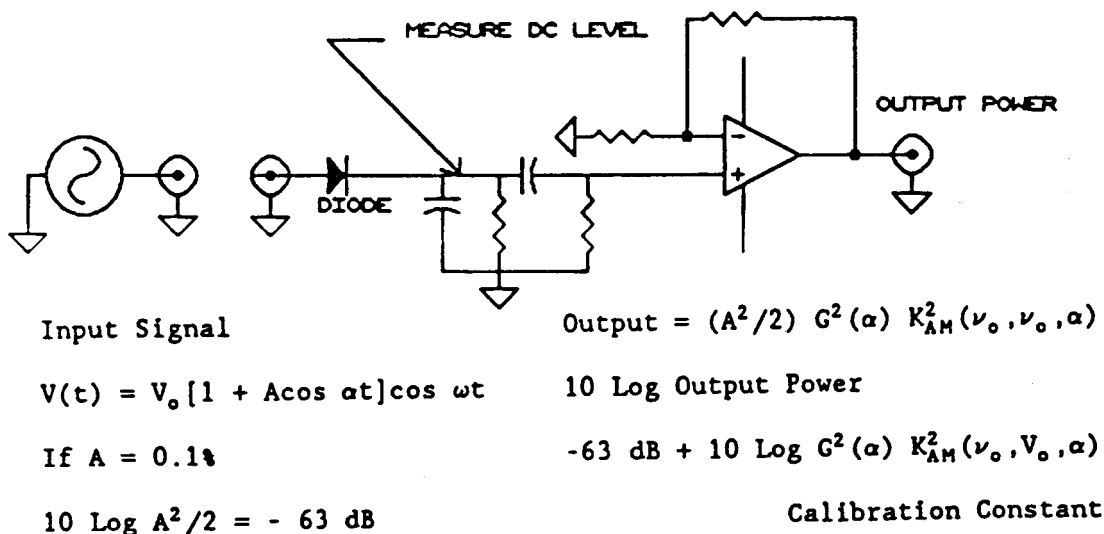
MEASURE DC LEVEL

OUTPUT POWER

DIODE

Input Signal

$V(t) = V_o[1 + A\cos \alpha t]\cos \omega t$

If A = 0.1%

$10 \text{ Log } A^2/2 = - 63 \text{ dB}$

Output = $(A^2/2)\ G^2(\alpha)\ K_{AM}^2(\nu_o,\nu_o,\alpha)$

10 Log Output Power

$-63 \text{ dB} + 10 \text{ Log } G^2(\alpha)\ K_{AM}^2(\nu_o,V_o,\alpha)$

Calibration Constant